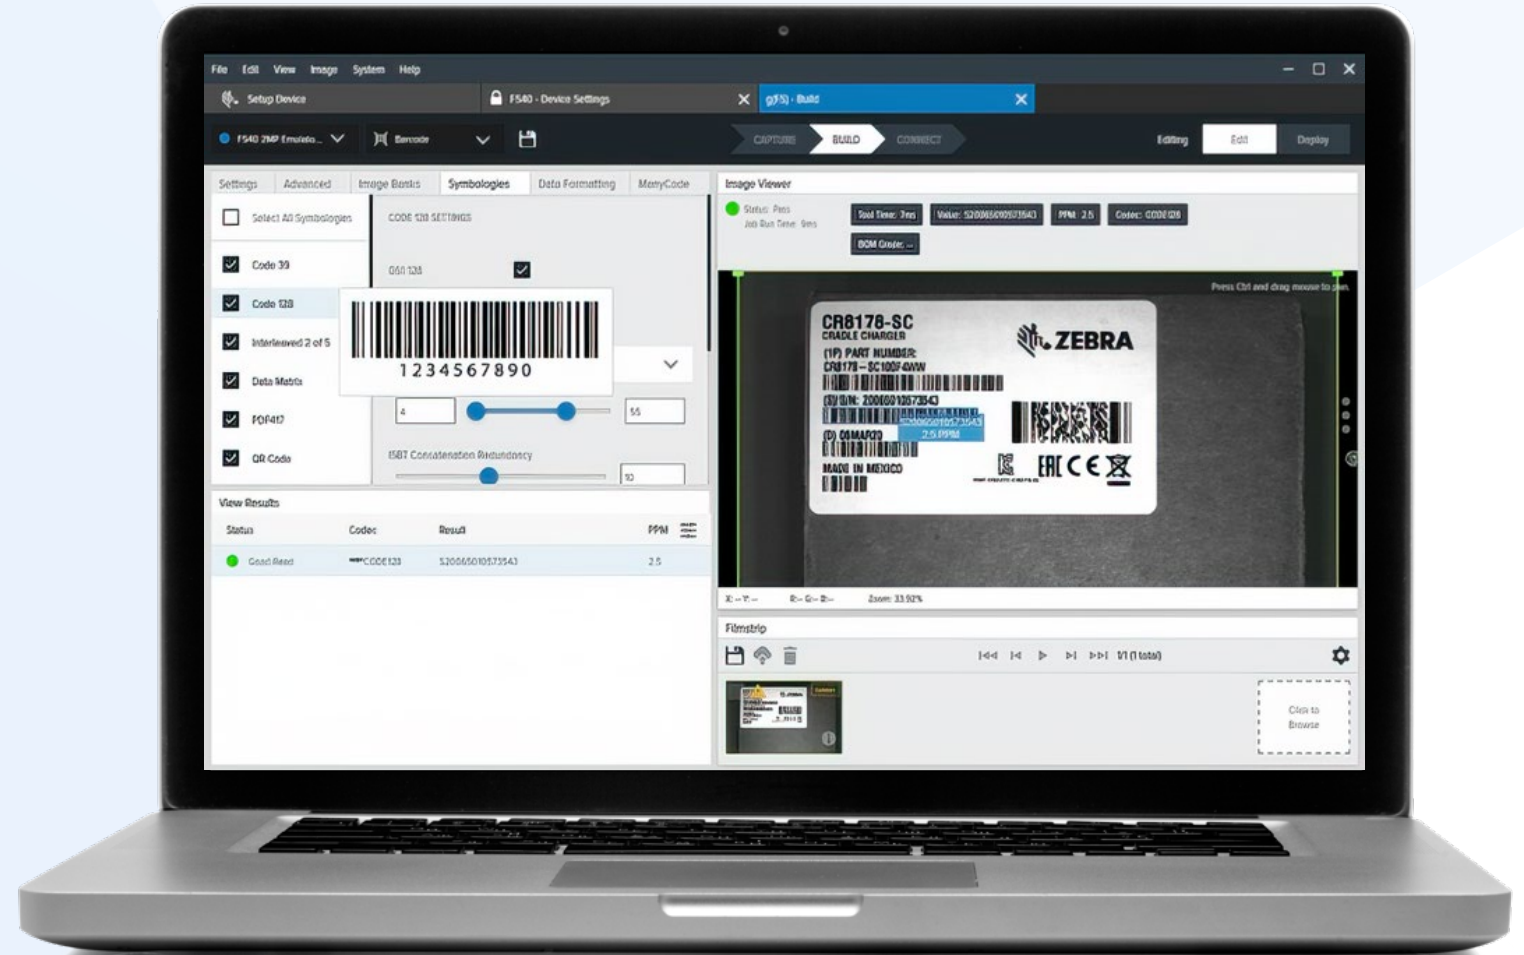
File Edit View Image System Help

Setup Device
F540 - Device Settings
g(f5) - Build

F540 2MP Emulato...
Barcode

CAPTURE
BUILD
CONNECT

Editing
Edit
Deploy

Settings
Advanced
Image Basics
Symbologies
Data Formatting
ManyCode

Select All Symbologies
Code 39
Code 128
Interleaved 2 of 5
Data Matrix
PDF417
QR Code

CODE 128 SETTINGS
GS1 128

1234567890

4
55
ISBT Concatenation Redundancy
10

Image Viewer
Status: Pass
Job Run Time: 9ms
Tool Time: 3ms
Value: 520065010573543
PPM: 2.5
Codec: CODE128
BOM Grade: --

Press Ctrl and drag mouse to pan.

CR8178-SC
CRADLE CHARGER
(1P) PART NUMBER:
CR8178-SC100F4WW
(S) S/N: 20065010573543
520065010573543
2.5 PPM
(D) 09MAR20
MADE IN MEXICO
ZEBRA

X: -- Y: --
R: -- G: -- B: --
Zoom: 33.92%

View Results
| Status | Codec | Result | PPM |
|---|---|---|---|
| Good Read | CODE128 | 520065010573543 | 2.5 |

Filmstrip
1/1 (1 total)
Click to Browse